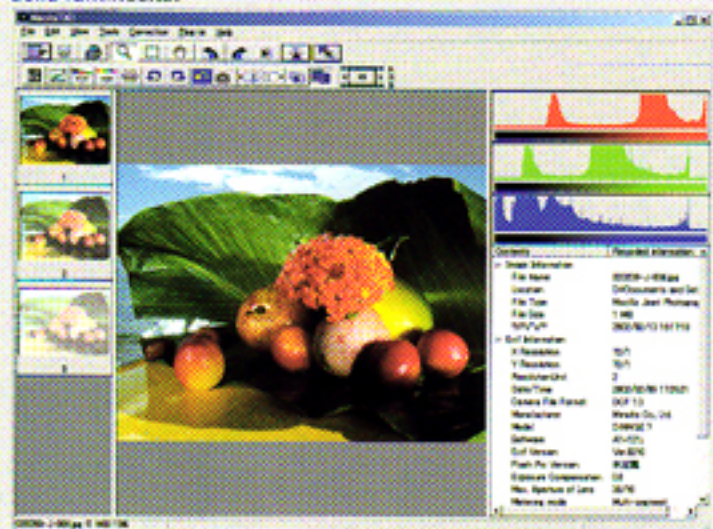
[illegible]

File Edit View Tools Correction Device Help

1

2

3

Contents | Recorded information

Simple Information
File Name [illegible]
Location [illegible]
File Type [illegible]
File Size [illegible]
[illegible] 2002/10/13 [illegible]
Exif Information
X Resolution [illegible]
Y Resolution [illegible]
Resolution Unit 2
Date/Time 2002/09/06 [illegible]
Camera File Format DCF 1.0
Manufacturer Minolta Co., Ltd.
Model DiMAGE 7
Software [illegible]
Exif Version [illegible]
FlashPix Version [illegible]
Exposure Compensation 0.0
Max. Aperture of Lens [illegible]
Metering mode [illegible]

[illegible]